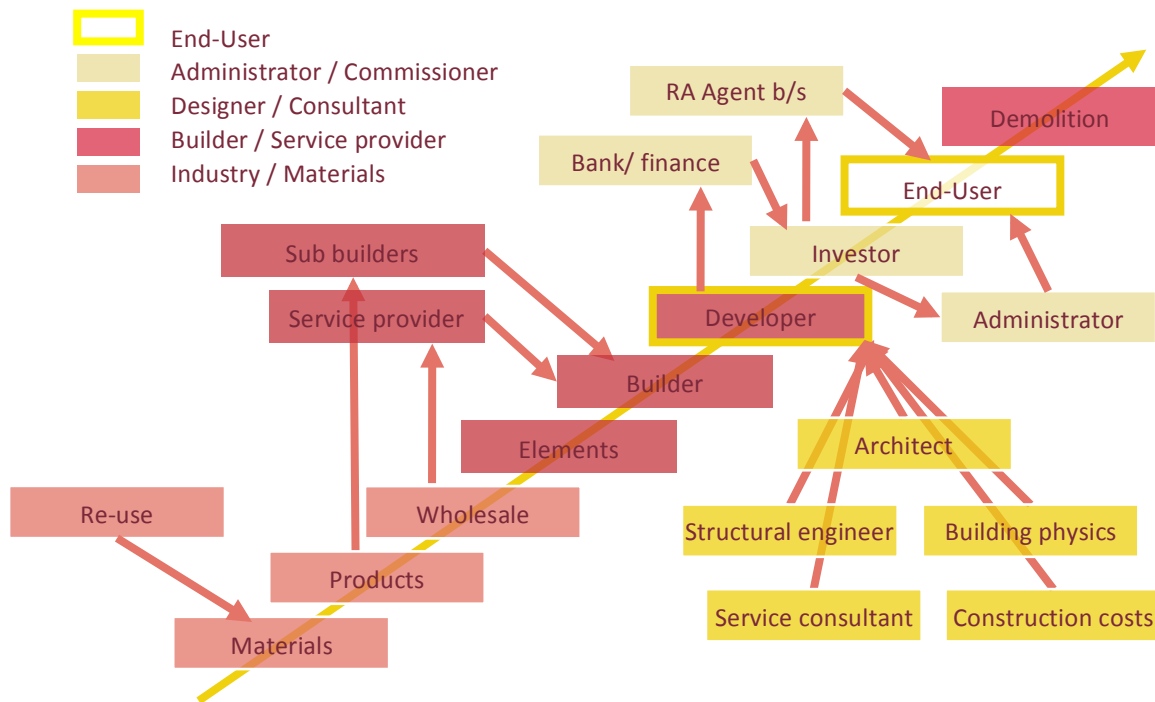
End-User
Administrator / Commissioner
Designer / Consultant
Builder / Service provider
Industry / Materials

RA Agent b/s
Demolition
Bank/ finance
End-User
Investor
Sub builders
Developer
Administrator
Service provider
Builder
Architect
Elements
Re-use
Wholesale
Structural engineer
Building physics
Products
Service consultant
Construction costs
Materials